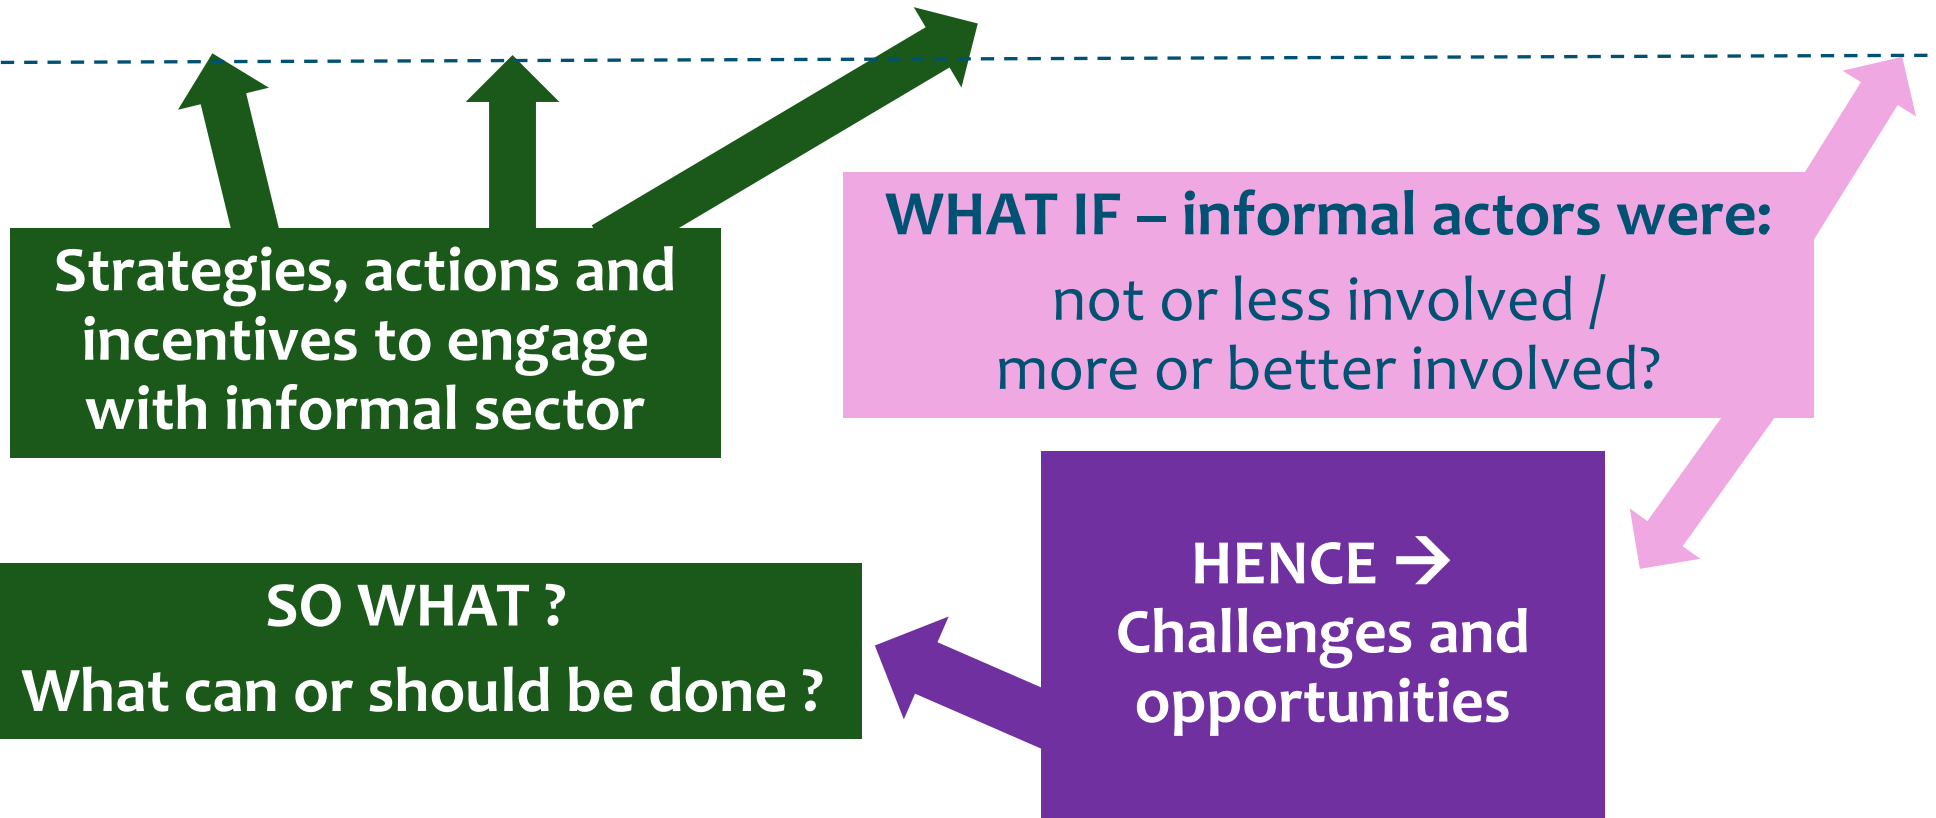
Strategies, actions and incentives to engage with informal sector

WHAT IF – informal actors were:

not or less involved / more or better involved?

HENCE →
Challenges and opportunities

SO WHAT ?

What can or should be done ?